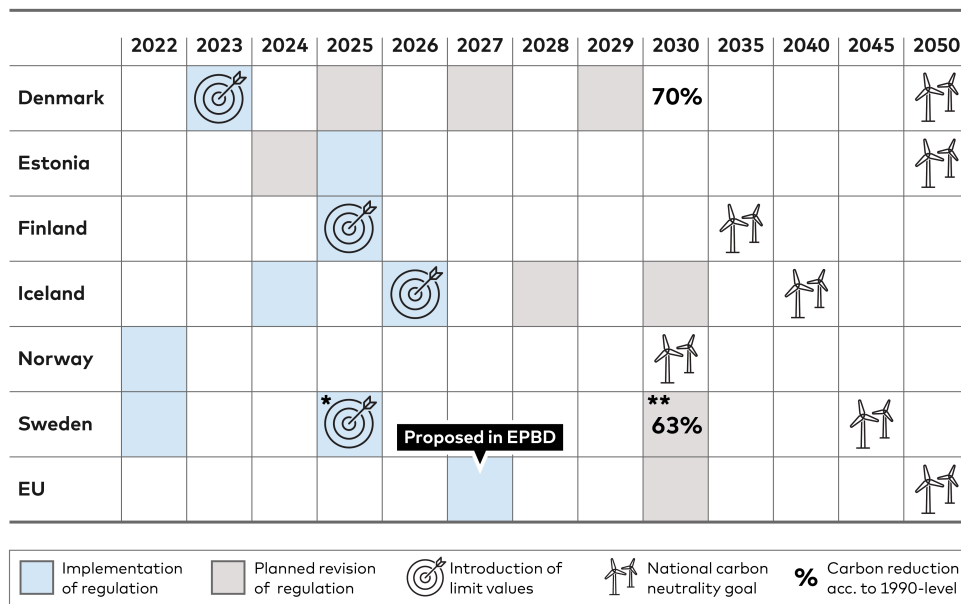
| | 2022 | 2023 | 2024 | 2025 | 2026 | 2027 | 2028 | 2029 | 2030 | 2035 | 2040 | 2045 | 2050 |
|---|---|---|---|---|---|---|---|---|---|---|---|---|---|
| Denmark | | | | | | | | | 70% | | | | |
| Estonia | | | | | | | | | | | | | |
| Finland | | | | | | | | | | | | | |
| Iceland | | | | | | | | | | | | | |
| Norway | | | | | | | | | | | | | |
| Sweden | | | | * | | Proposed in EPBD | | | ** 63% | | | | |
| EU | | | | | | | | | | | | | |

Implementation of regulation
Planned revision of regulation
Introduction of limit values
National carbon neutrality goal
% Carbon reduction acc. to 1990-level